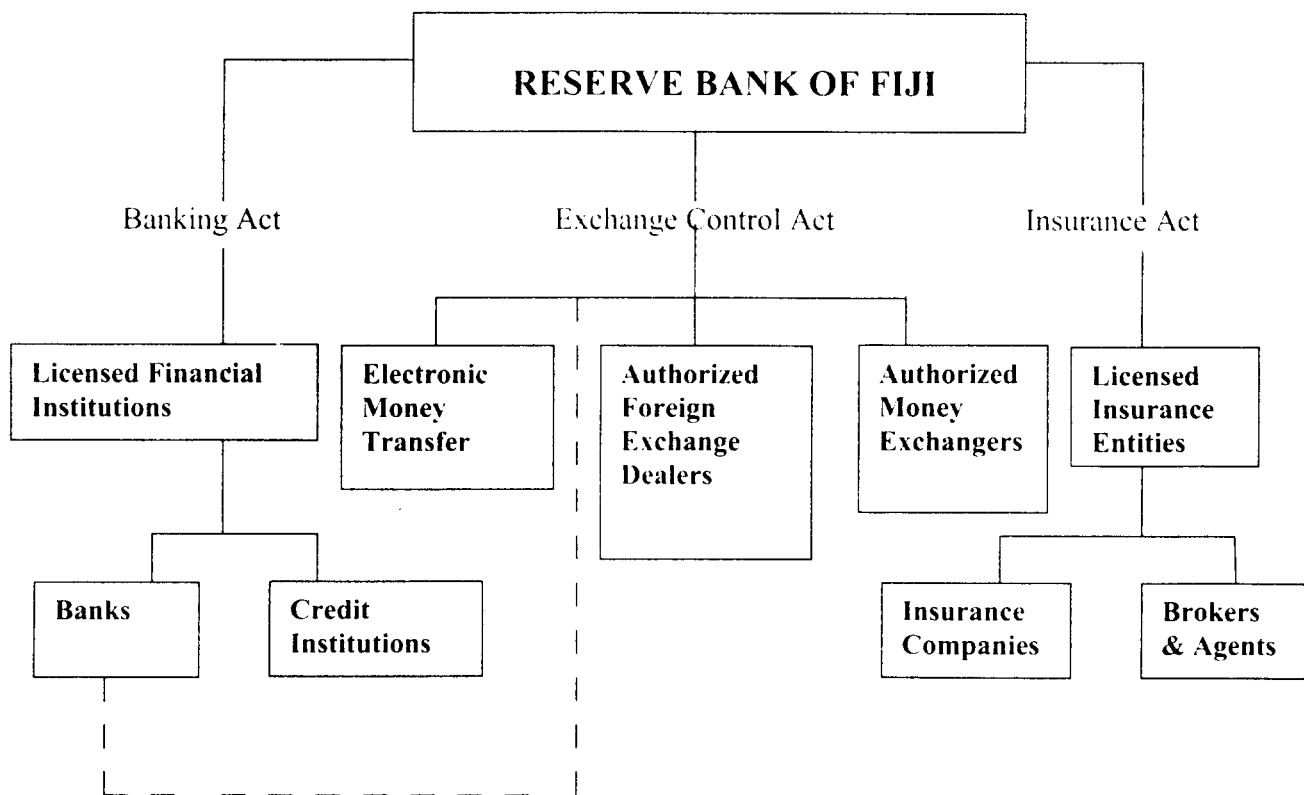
RESERVE BANK OF FIJI

Banking Act

Exchange Control Act

Insurance Act

Licensed Financial Institutions

Electronic Money Transfer

Authorized Foreign Exchange Dealers

Authorized Money Exchangers

Licensed Insurance Entities

Banks

Credit Institutions

Insurance Companies

Brokers & Agents